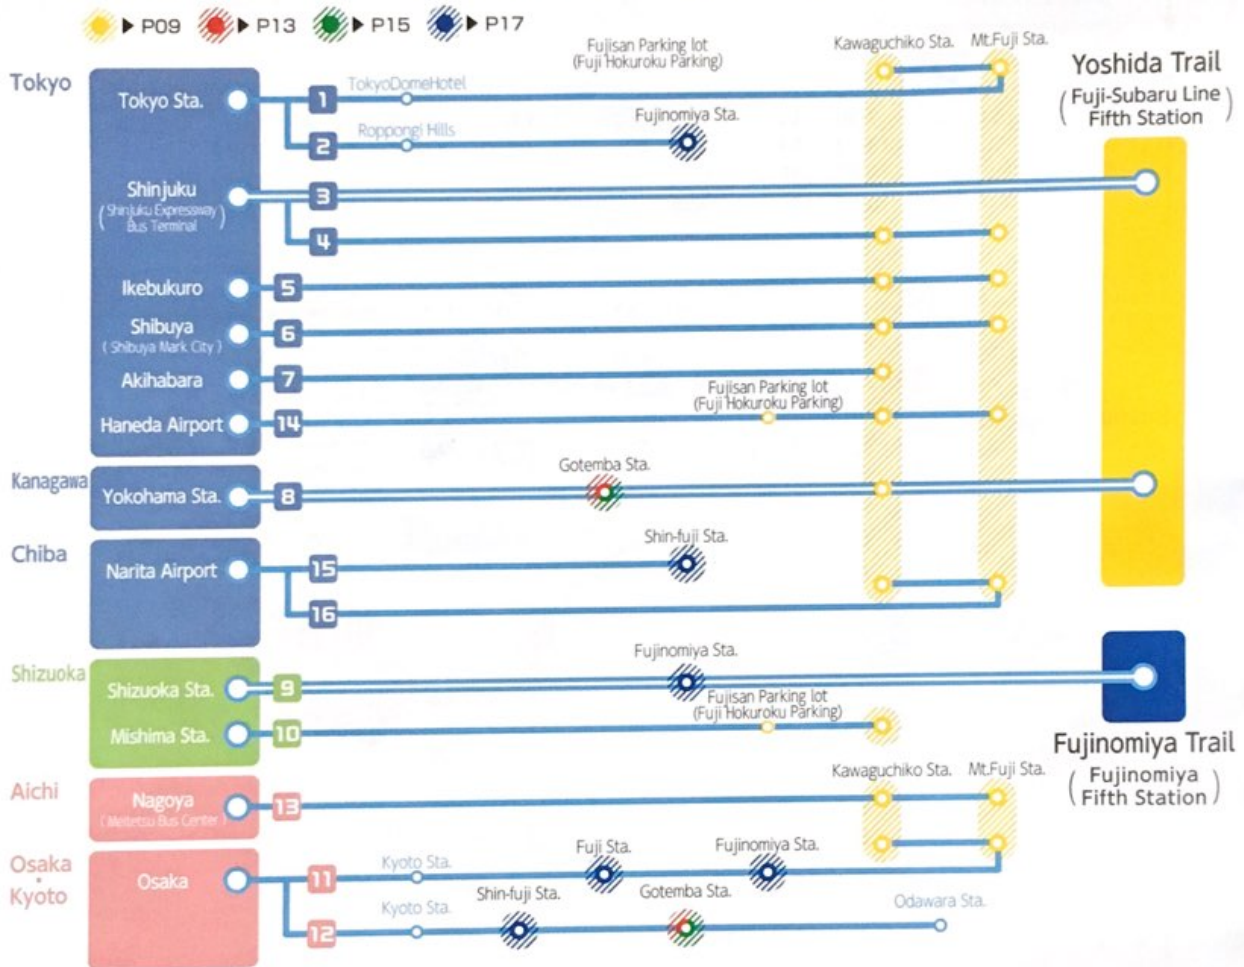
▶ P09 ▶ P13 ▶ P15 ▶ P17

Tokyo
Tokyo Sta.
1 TokyoDomeHotel
Fujisan Parking lot (Fuji Hokuroku Parking)
Kawaguchiko Sta.
Mt.Fuji Sta.
Yoshida Trail (Fuji-Subaru Line Fifth Station)
2 Roppongi Hills
Fujinomiya Sta.
Shinjuku (Shinjuku Expressway Bus Terminal)
3
4
Ikebukuro 5
Shibuya (Shibuya Mark City) 6
Akihabara 7
Haneda Airport 14
Fujisan Parking lot (Fuji Hokuroku Parking)
Kanagawa
Yokohama Sta. 8
Gotemba Sta.
Chiba
Narita Airport 15 16
Shin-fuji Sta.
Shizuoka
Shizuoka Sta. 9
Fujinomiya Sta.
Mishima Sta. 10
Fujisan Parking lot (Fuji Hokuroku Parking)
Fujinomiya Trail (Fujinomiya Fifth Station)
Aichi
Nagoya (Meitetsu Bus Center) 13
Kawaguchiko Sta.
Mt.Fuji Sta.
Osaka • Kyoto
Osaka
11 Kyoto Sta.
Fuji Sta.
Fujinomiya Sta.
12 Kyoto Sta.
Shin-fuji Sta.
Gotemba Sta.
Odawara Sta.